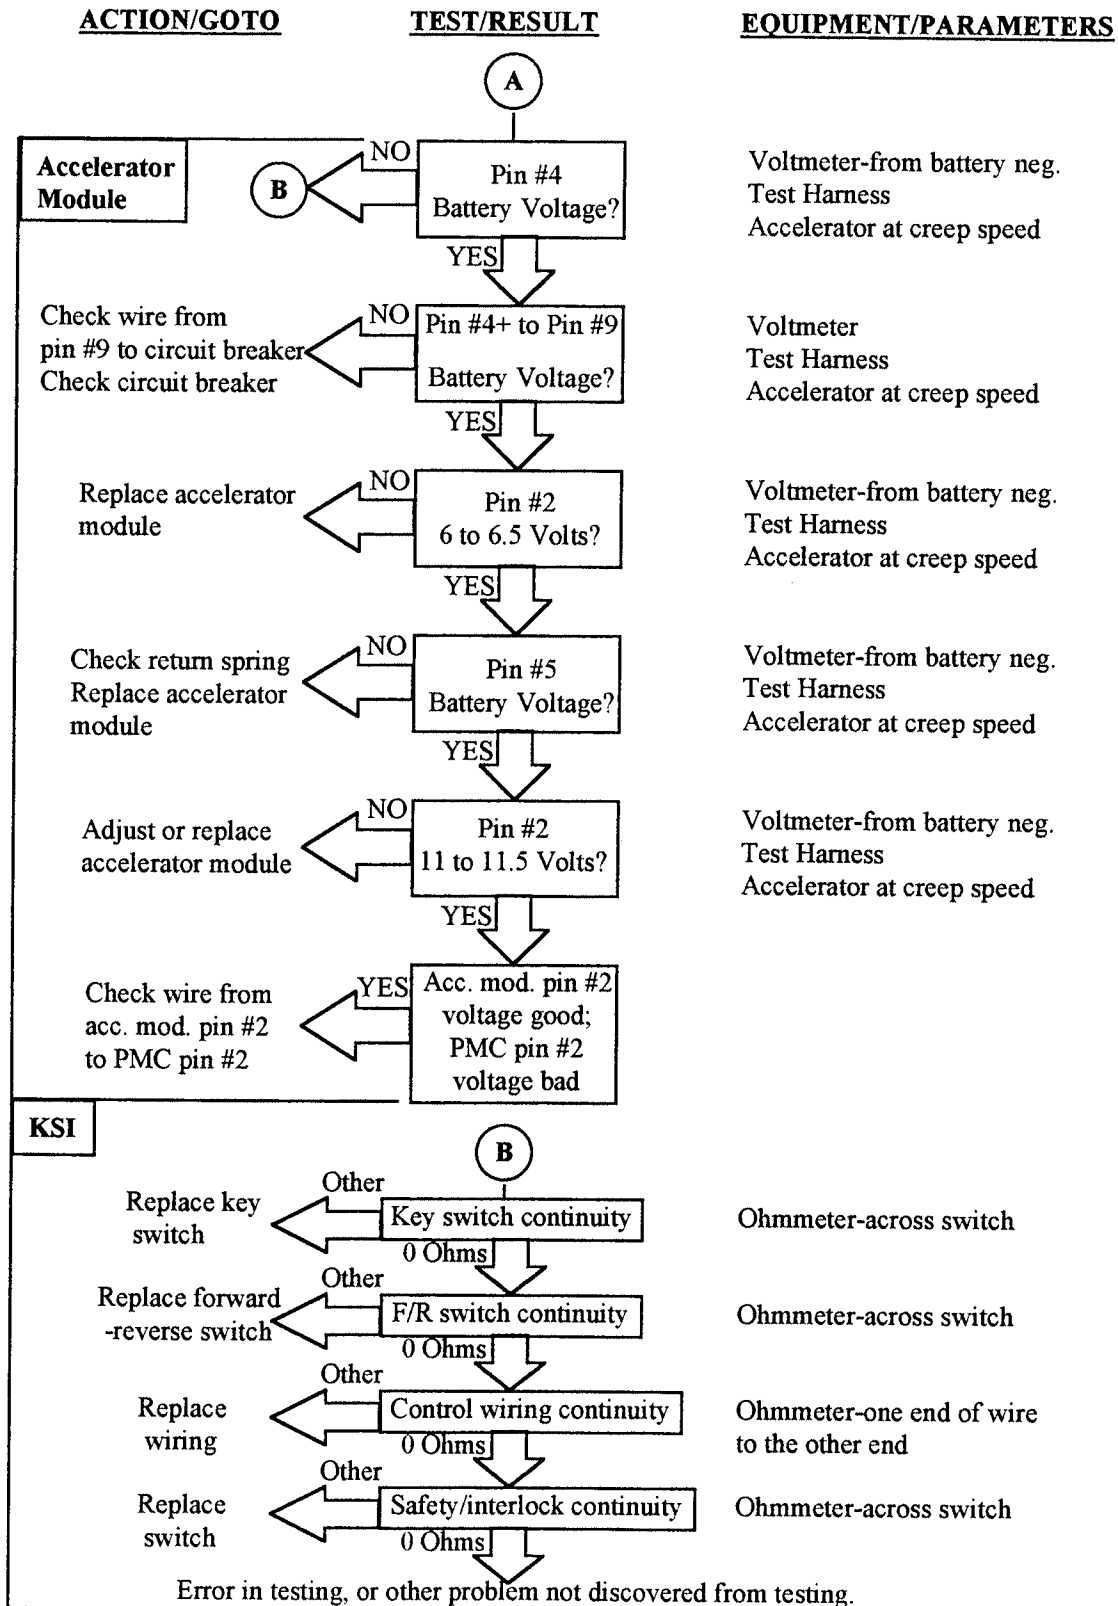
ACTION/GOTO

TEST/RESULT

EQUIPMENT/PARAMETERS

A

Accelerator Module

B

NO

Pin #4 Battery Voltage?

Voltmeter-from battery neg.
Test Harness
Accelerator at creep speed

YES

Check wire from pin #9 to circuit breaker
Check circuit breaker

NO

Pin #4+ to Pin #9 Battery Voltage?

Voltmeter
Test Harness
Accelerator at creep speed

YES

Replace accelerator module

NO

Pin #2 6 to 6.5 Volts?

Voltmeter-from battery neg.
Test Harness
Accelerator at creep speed

YES

Check return spring
Replace accelerator module

NO

Pin #5 Battery Voltage?

Voltmeter-from battery neg.
Test Harness
Accelerator at creep speed

YES

Adjust or replace accelerator module

NO

Pin #2 11 to 11.5 Volts?

Voltmeter-from battery neg.
Test Harness
Accelerator at creep speed

YES

Check wire from acc. mod. pin #2 to PMC pin #2

YES

Acc. mod. pin #2 voltage good; PMC pin #2 voltage bad

KSI

B

Replace key switch

Other

Key switch continuity

Ohmmeter-across switch

0 Ohms

Replace forward -reverse switch

Other

F/R switch continuity

Ohmmeter-across switch

0 Ohms

Replace wiring

Other

Control wiring continuity

Ohmmeter-one end of wire to the other end

0 Ohms

Replace switch

Other

Safety/interlock continuity

Ohmmeter-across switch

0 Ohms

Error in testing, or other problem not discovered from testing.